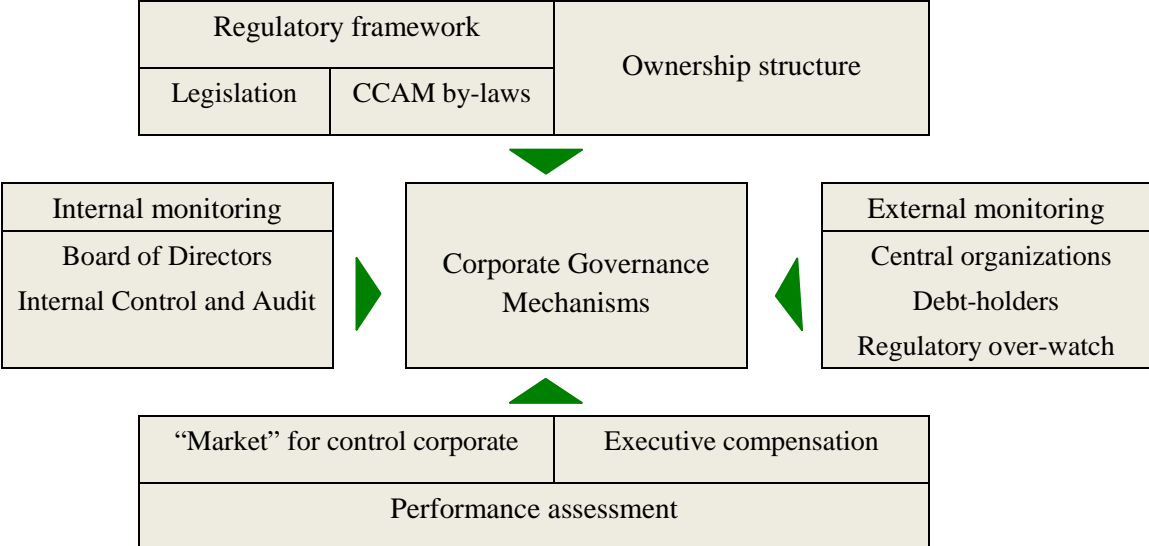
Regulatory framework

Legislation

CCAM by-laws

Ownership structure

Internal monitoring

Board of Directors

Internal Control and Audit

Corporate Governance Mechanisms

External monitoring

Central organizations

Debt-holders

Regulatory over-watch

“Market” for control corporate

Executive compensation

Performance assessment